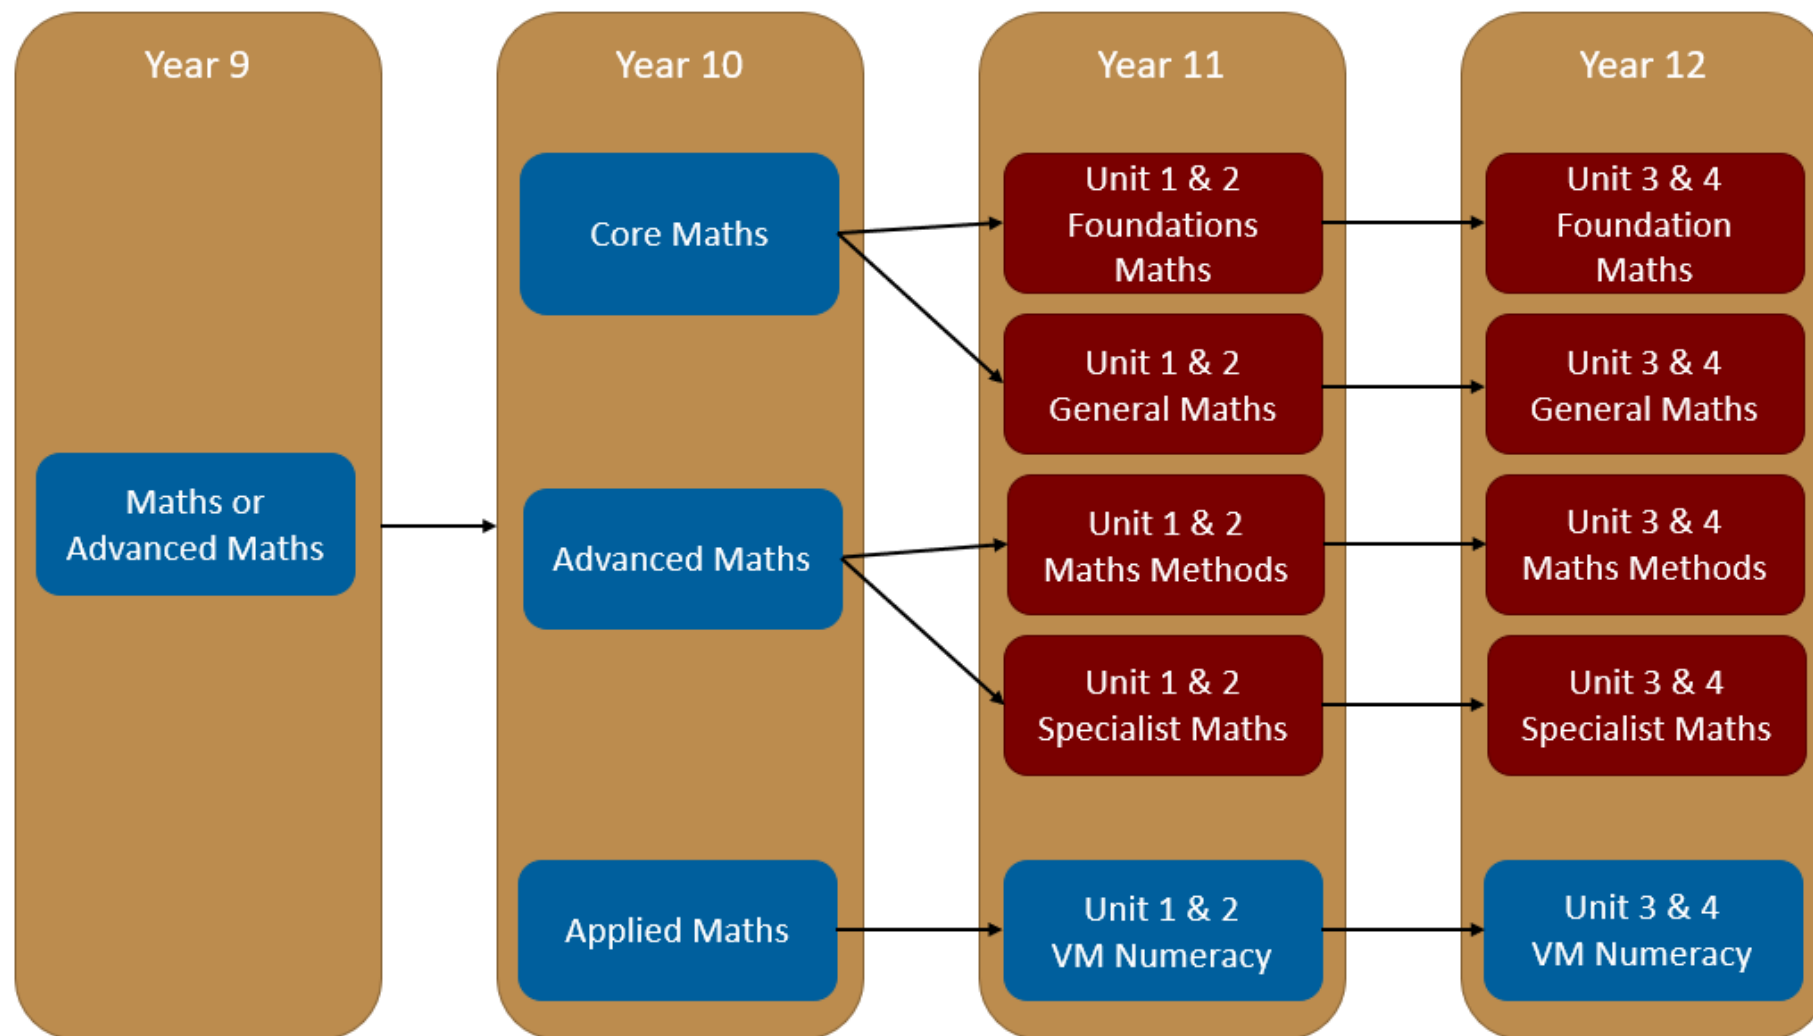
Year 9

Maths or Advanced Maths

Year 10

Core Maths

Advanced Maths

Applied Maths

Year 11

Unit 1 & 2 Foundations Maths

Unit 1 & 2 General Maths

Unit 1 & 2 Maths Methods

Unit 1 & 2 Specialist Maths

Unit 1 & 2 VM Numeracy

Year 12

Unit 3 & 4 Foundation Maths

Unit 3 & 4 General Maths

Unit 3 & 4 Maths Methods

Unit 3 & 4 Specialist Maths

Unit 3 & 4 VM Numeracy